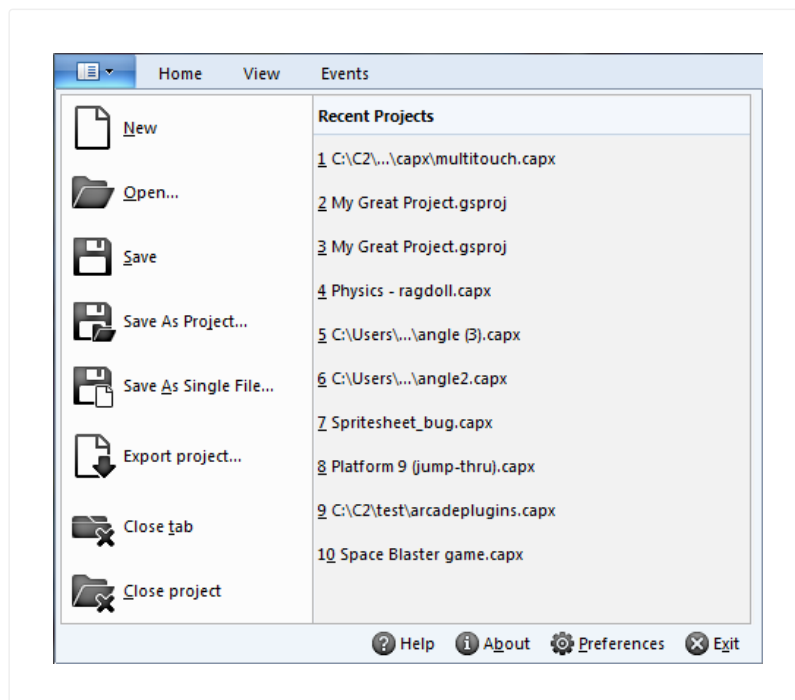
Home View Events

New

Open...

Save

Save As Project...

Save As Single File...

Export project...

Close tab

Close project

Recent Projects

1 C:\C2\...\capx\multitouch.capx

2 My Great Project.gsproj

3 My Great Project.gsproj

4 Physics - ragdoll.capx

5 C:\Users\...\angle (3).capx

6 C:\Users\...\angle2.capx

7 Spritesheet_bug.capx

8 Platform 9 (jump-thru).capx

9 C:\C2\test\arcadeplugins.capx

10 Space Blaster game.capx

Help About Preferences Exit